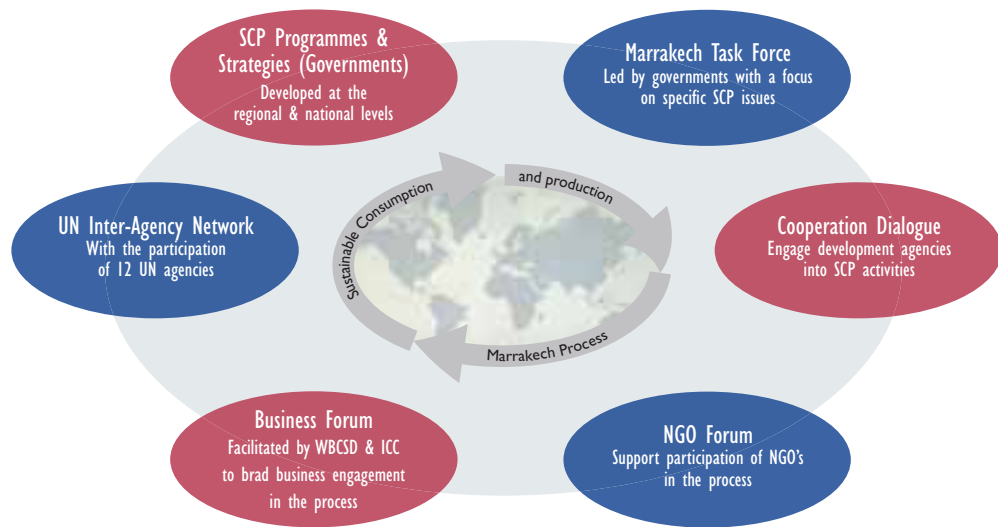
SCP Programmes & Strategies (Governments)
Developed at the regional & national levels

Marrakech Task Force
Led by governments with a focus on specific SCP issues

UN Inter-Agency Network
With the participation of 12 UN agencies

Sustainable Consumption and production Marrakech Process

Cooperation Dialogue
Engage development agencies into SCP activities

Business Forum
Facilitated by WBCSD & ICC to brad business engagement in the process

NGO Forum
Support participation of NGO's in the process